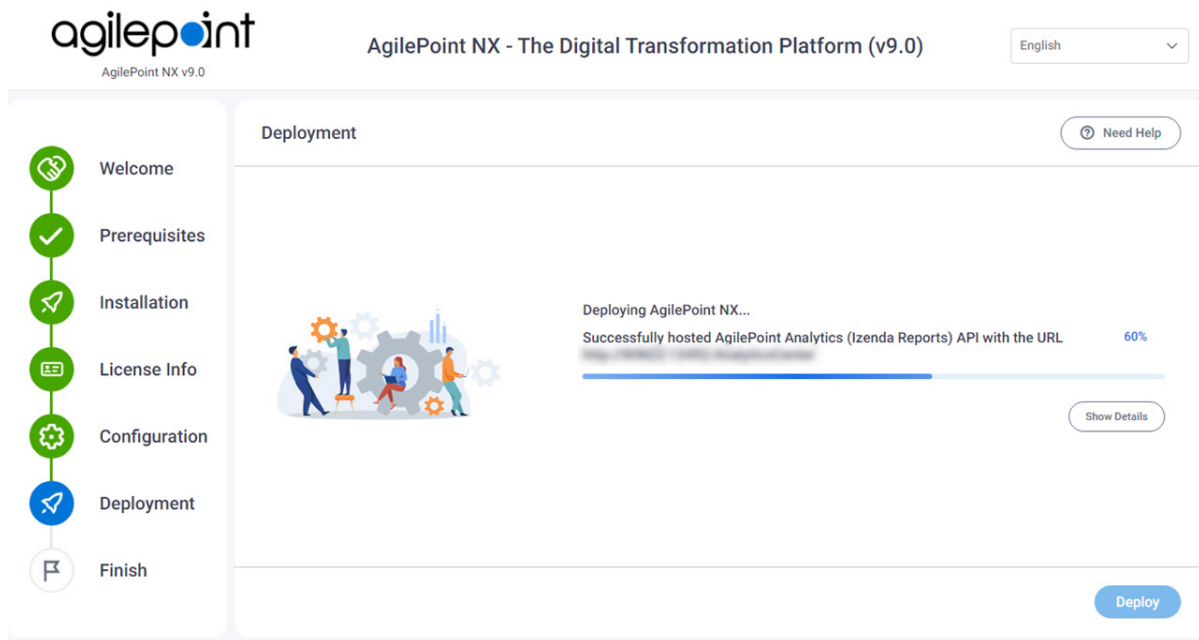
agilepoint
AgilePoint NX v9.0

AgilePoint NX - The Digital Transformation Platform (v9.0)

English

Welcome
Prerequisites
Installation
License Info
Configuration
Deployment
Finish

Deployment

Need Help

Deploying AgilePoint NX...

Successfully hosted AgilePoint Analytics (Izenda Reports) API with the URL
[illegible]

60%

Show Details

Deploy